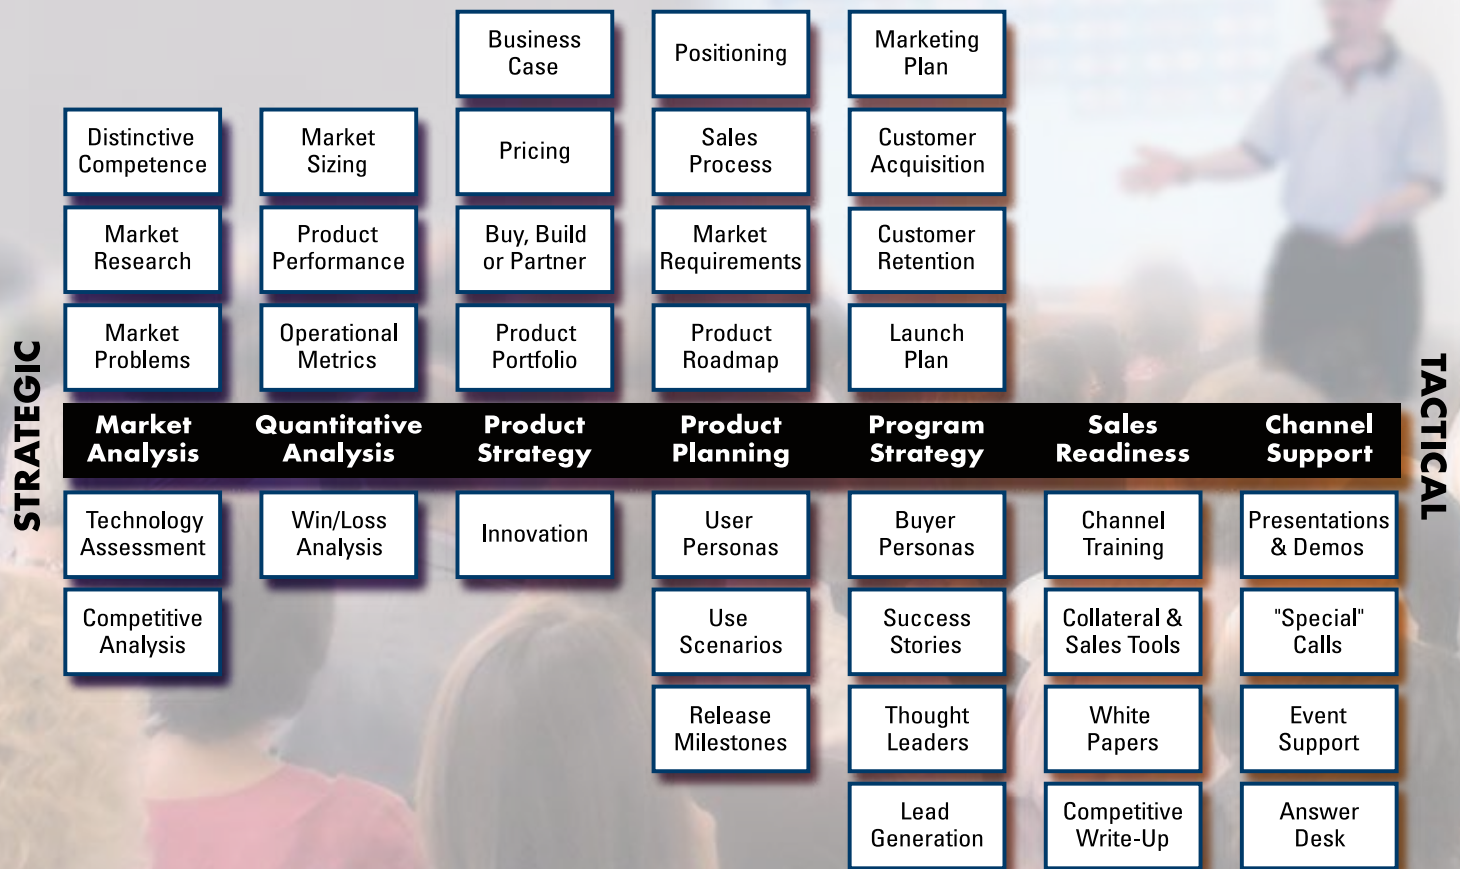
STRATEGIC

Distinctive Competence
Market Research
Market Problems
Market Analysis
Technology Assessment
Competitive Analysis

Market Sizing
Product Performance
Operational Metrics
Quantitative Analysis
Win/Loss Analysis

Business Case
Pricing
Buy, Build or Partner
Product Portfolio
Product Strategy
Innovation

Positioning
Sales Process
Market Requirements
Product Roadmap
Product Planning
User Personas
Use Scenarios
Release Milestones

Marketing Plan
Customer Acquisition
Customer Retention
Launch Plan
Program Strategy
Buyer Personas
Success Stories
Thought Leaders
Lead Generation

Sales Readiness
Channel Training
Collateral & Sales Tools
White Papers
Competitive Write-Up

Channel Support
Presentations & Demos
"Special" Calls
Event Support
Answer Desk

TACTICAL